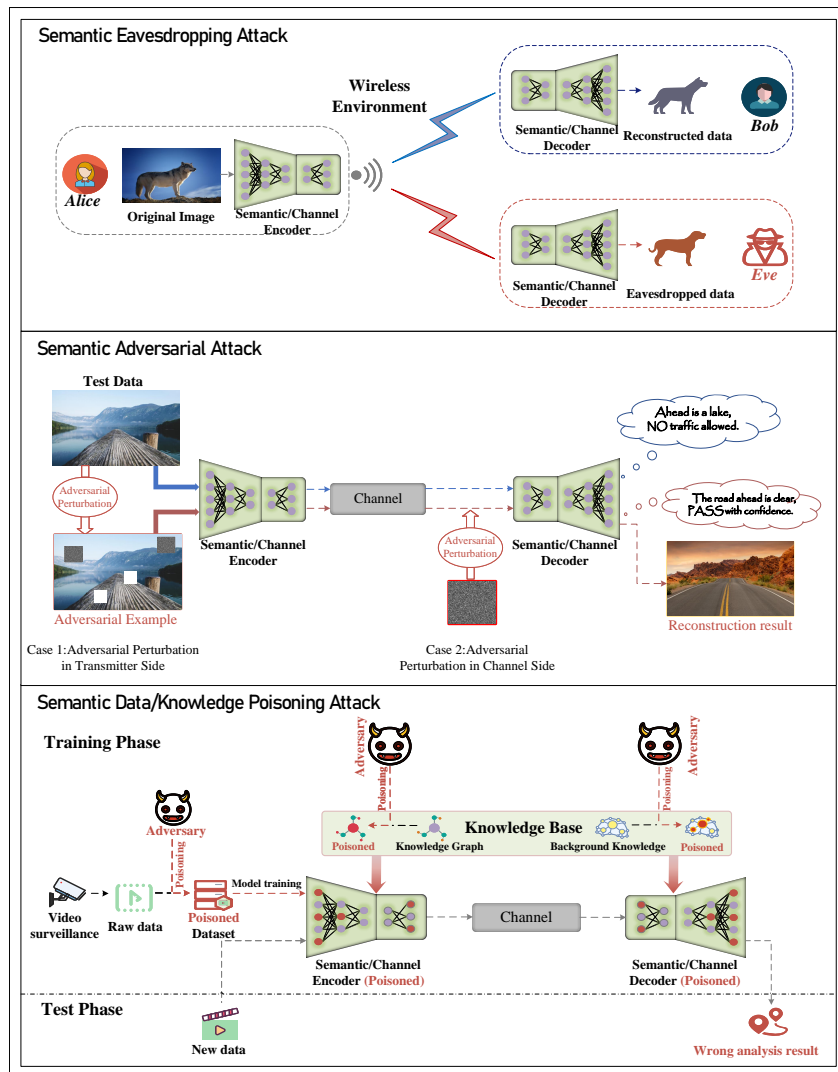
Semantic Eavesdropping Attack

Wireless Environment

Semantic/Channel Decoder

Reconstructed data

Bob

Alice

Original Image

Semantic/Channel Encoder

Semantic/Channel Decoder

Eavesdropped data

Eve

Semantic Adversarial Attack

Test Data

Adversarial Perturbation

Adversarial Example

Semantic/Channel Encoder

Channel

Adversarial Perturbation

Semantic/Channel Decoder

Ahead is a lake, NO traffic allowed.

The road ahead is clear, PASS with confidence.

Reconstruction result

Case 1:Adversarial Perturbation in Transmitter Side

Case 2:Adversarial Perturbation in Channel Side

Semantic Data/Knowledge Poisoning Attack

Training Phase

Adversary

Poisoning

Adversary

Poisoning

Adversary

Poisoning

Knowledge Base

Poisoned

Knowledge Graph

Background Knowledge

Poisoned

Video surveillance

Raw data

Poisoned Dataset

Model training

Channel

Semantic/Channel Encoder (Poisoned)

Semantic/Channel Decoder (Poisoned)

Test Phase

New data

Wrong analysis result